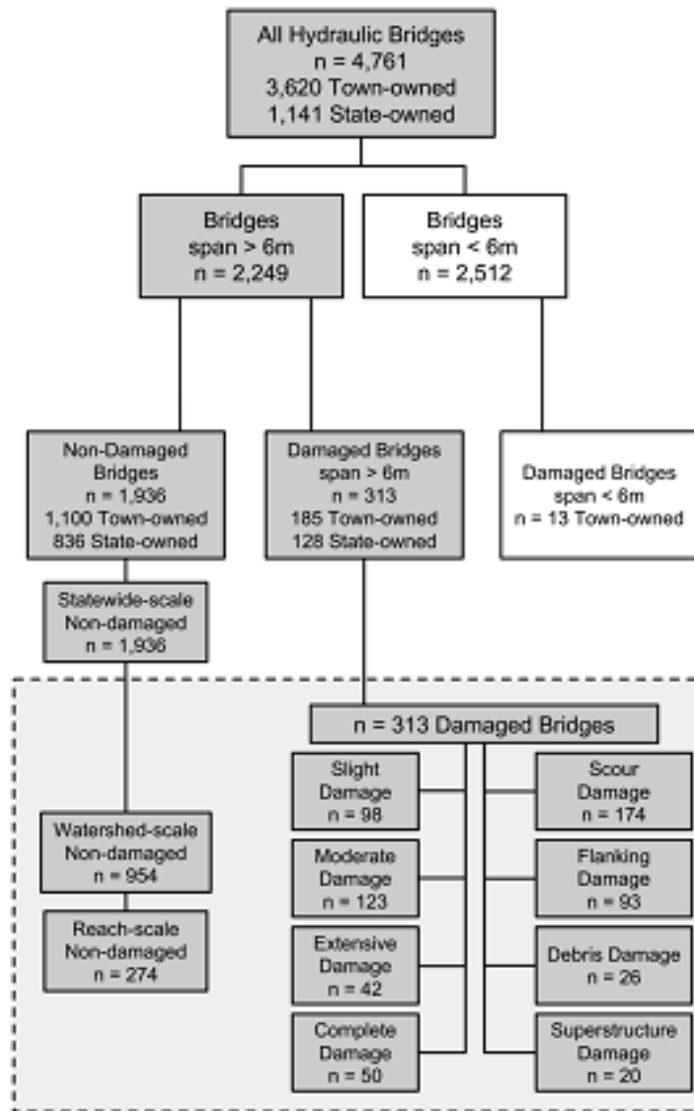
All Hydraulic Bridges
n = 4,761
3,620 Town-owned
1,141 State-owned

Bridges
span > 6m
n = 2,249

Bridges
span < 6m
n = 2,512

Non-Damaged Bridges
n = 1,936
1,100 Town-owned
836 State-owned

Damaged Bridges
span > 6m
n = 313
185 Town-owned
128 State-owned

Damaged Bridges
span < 6m
n = 13 Town-owned

Statewide-scale
Non-damaged
n = 1,936

n = 313 Damaged Bridges

Slight
Damage
n = 98

Moderate
Damage
n = 123

Extensive
Damage
n = 42

Complete
Damage
n = 50

Scour
Damage
n = 174

Flanking
Damage
n = 93

Debris Damage
n = 26

Superstructure
Damage
n = 20

Watershed-scale
Non-damaged
n = 954

Reach-scale
Non-damaged
n = 274